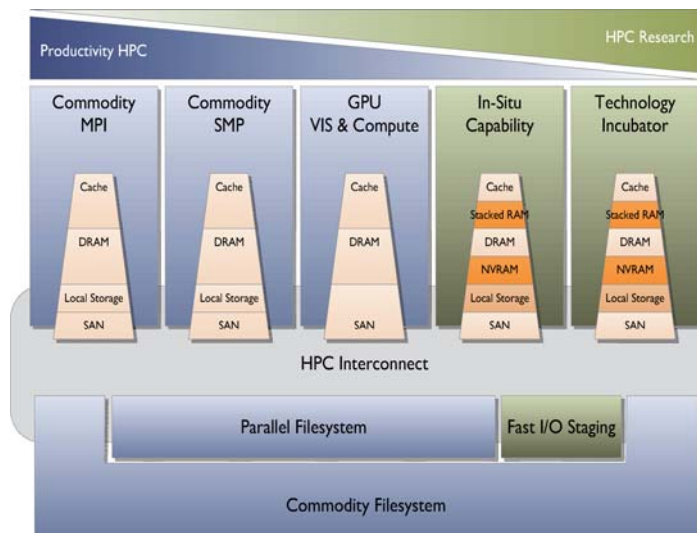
Productivity HPC

HPC Research

Commodity MPI

Cache

DRAM

Local Storage

SAN

Commodity SMP

Cache

DRAM

Local Storage

SAN

GPU VIS & Compute

Cache

DRAM

SAN

In-Situ Capability

Cache

Stacked RAM

DRAM

NVRAM

Local Storage

SAN

Technology Incubator

Cache

Stacked RAM

DRAM

NVRAM

Local Storage

SAN

HPC Interconnect

Parallel Filesystem

Fast I/O Staging

Commodity Filesystem